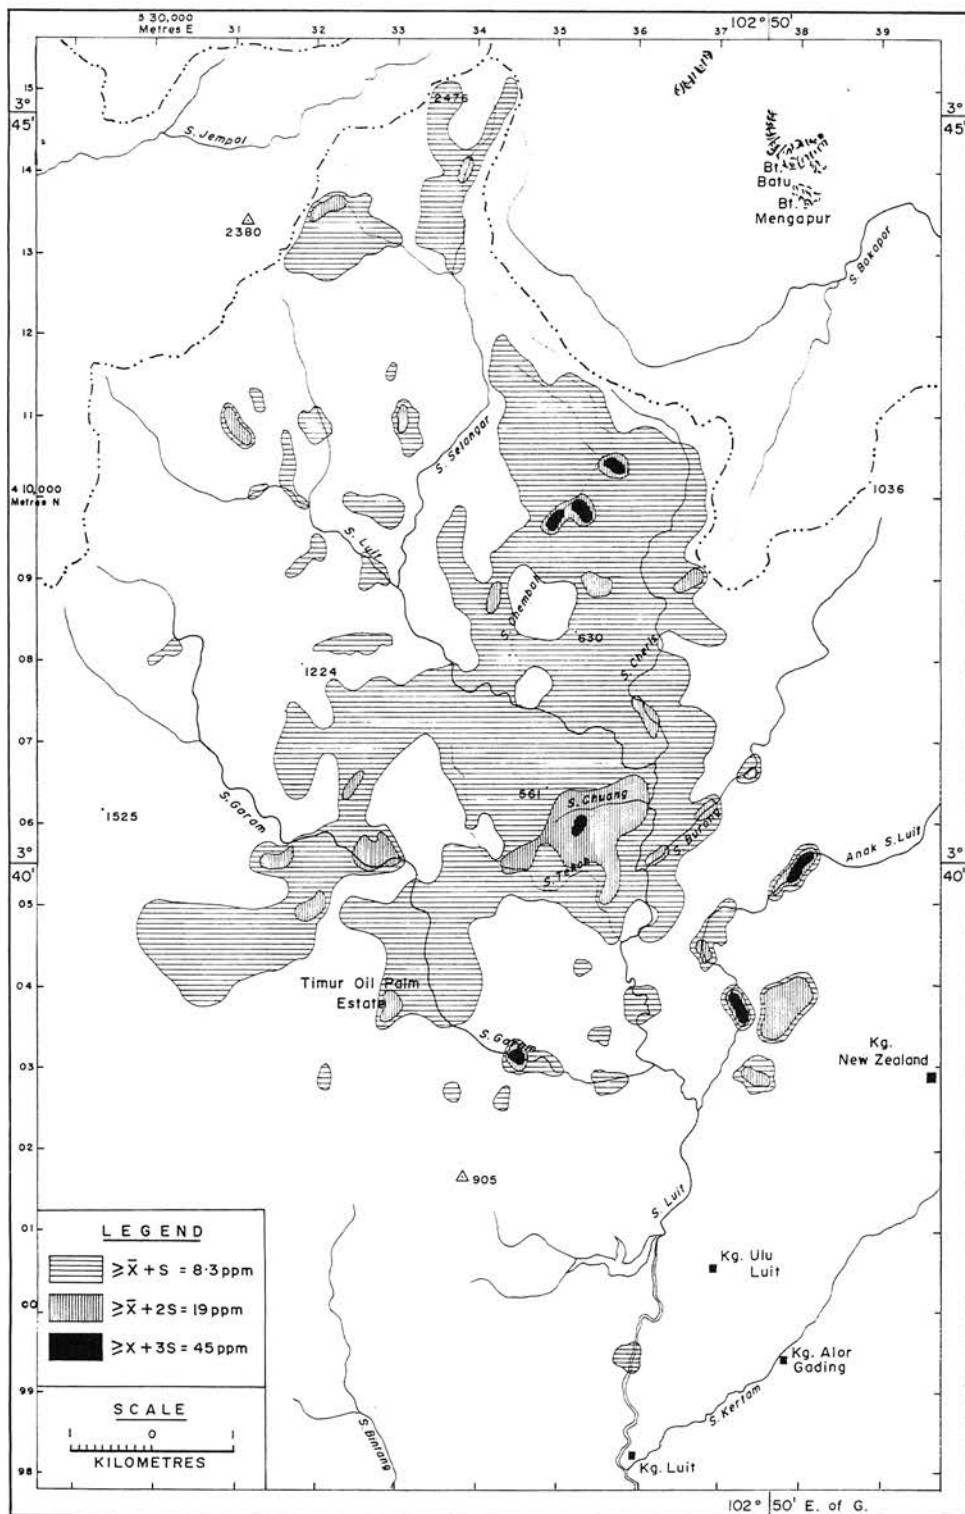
5 30,000 Metres E
31
32
33
34
35
36
37
102° 50'
38
39

15
3° 45'
14
13
12
11
4 10,000 Metres N
09
08
07
06
3° 40'
05
04
03
02
01
00
99
98

3° 45'
3° 40'

2475
S. Jempol
2380
Bt. Batu
Bt. Mengapur
S. Bakapor
S. Selangar
1036
S. Luit
S. Chembal
630
S. Cheris
1224
561
S. Chuang
S. Bulang
S. Tekah
1525
S. Garam
Anak S. Luit
Timur Oil Palm Estate
S. Garam
Kg. New Zealand
905
S. Luit
Kg. Ulu Luit
Kg. Alor Gading
S. Kertam
S. Bintang
Kg. Luit

LEGEND
$\geq \bar{X} + S$ = 8·3 ppm
$\geq \bar{X} + 2S$ = 19 ppm
$\geq X + 3S$ = 45 ppm

SCALE
1 0 1
KILOMETRES

102° 50' E. of G.